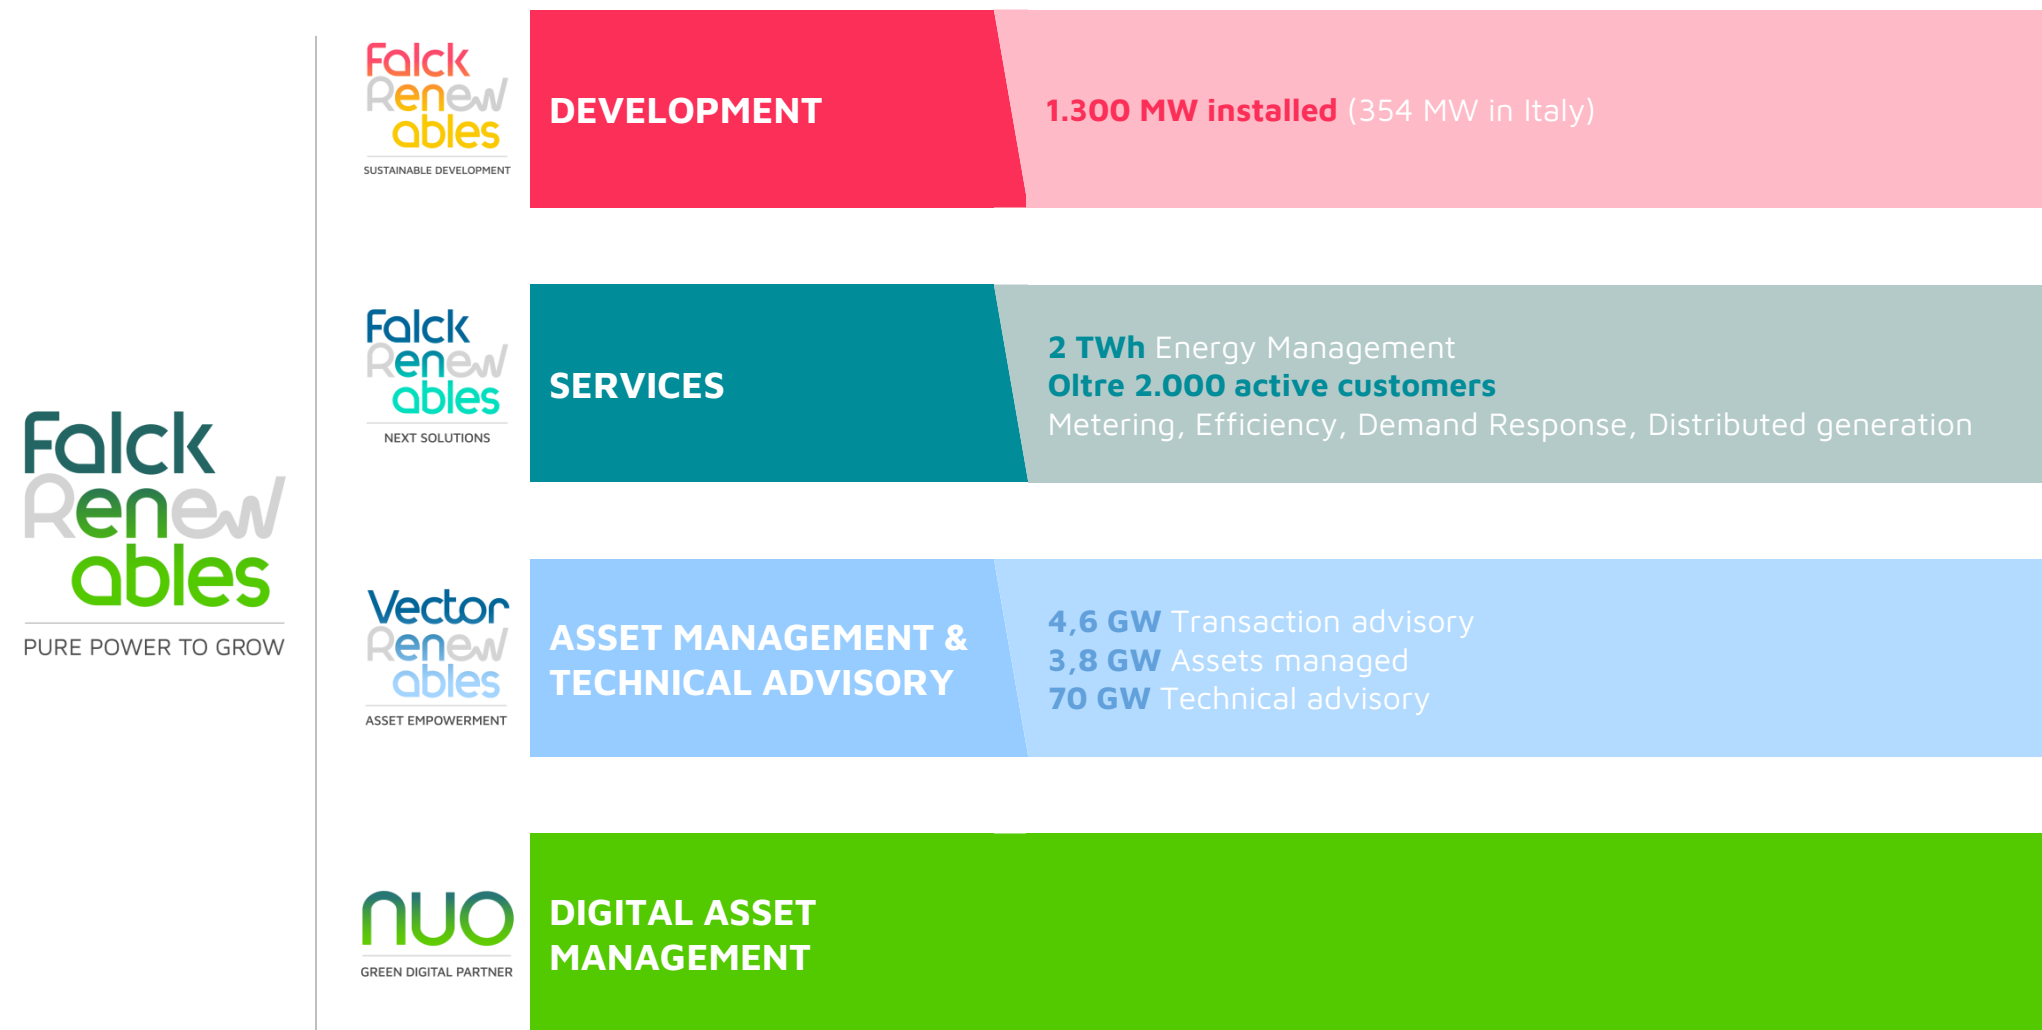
Falck Renewables
PURE POWER TO GROW

Falck Renewables
SUSTAINABLE DEVELOPMENT

DEVELOPMENT

1.300 MW installed (354 MW in Italy)

Falck Renewables
NEXT SOLUTIONS

SERVICES

2 TWh Energy Management
Oltre 2.000 active customers
Metering, Efficiency, Demand Response, Distributed generation

Vector Renewables
ASSET EMPOWERMENT

ASSET MANAGEMENT & TECHNICAL ADVISORY

4,6 GW Transaction advisory
3,8 GW Assets managed
70 GW Technical advisory

NUO
GREEN DIGITAL PARTNER

DIGITAL ASSET MANAGEMENT